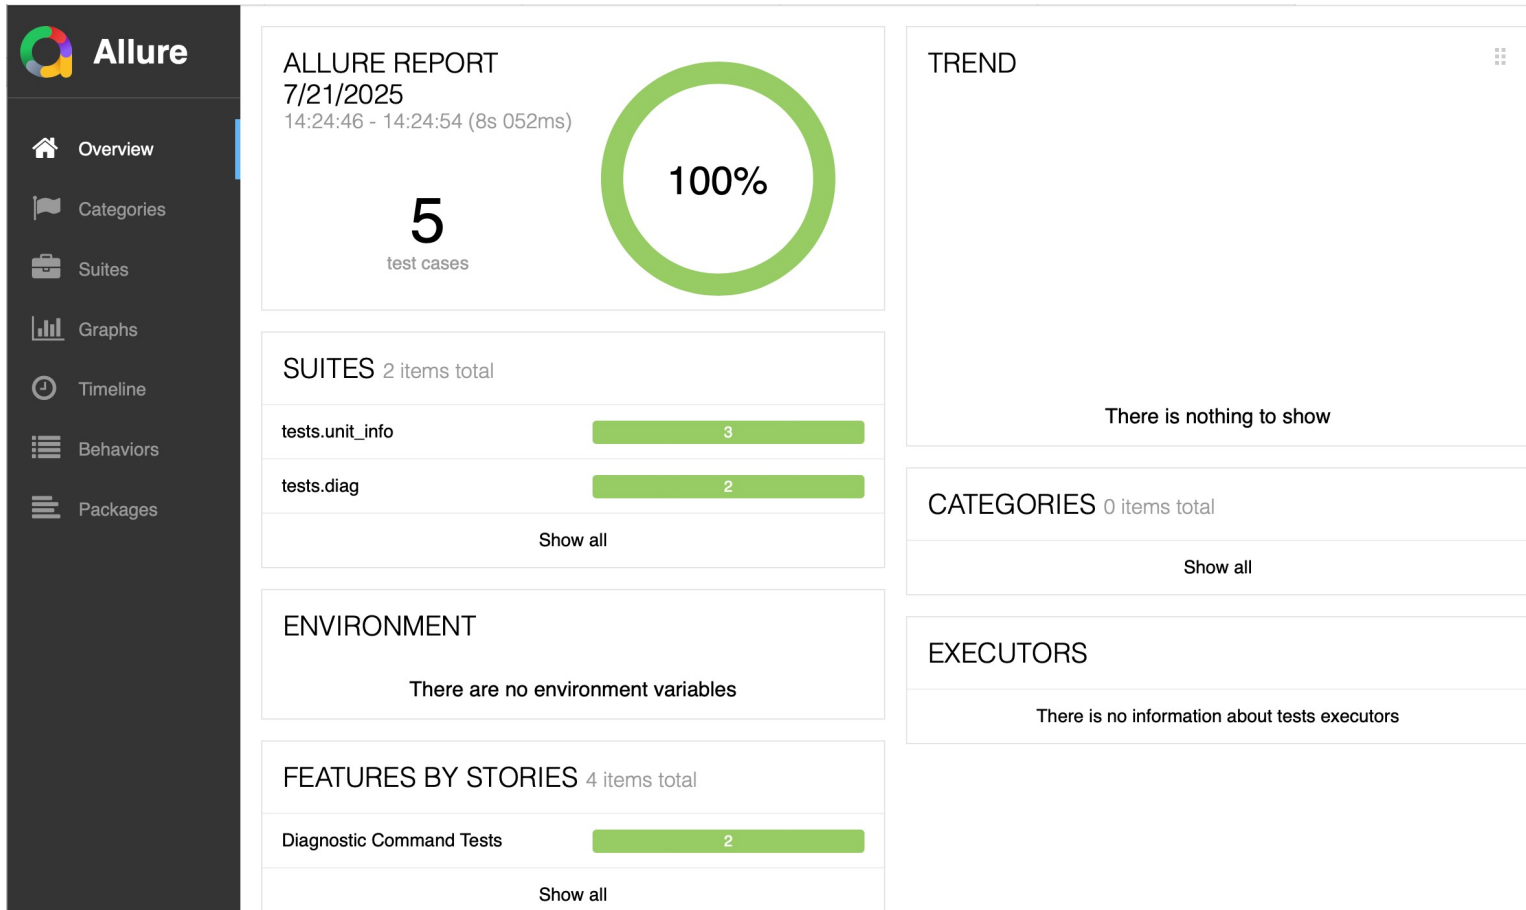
Allure

Overview
Categories
Suites
Graphs
Timeline
Behaviors
Packages

ALLURE REPORT 7/21/2025
14:24:46 - 14:24:54 (8s 052ms)

5
test cases

100%

SUITES 2 items total

| tests.unit_info | 3 |
|---|---|
| tests.diag | 2 |

Show all

ENVIRONMENT

There are no environment variables

FEATURES BY STORIES 4 items total

| Diagnostic Command Tests | 2 |
|---|---|

Show all

TREND

There is nothing to show

CATEGORIES 0 items total

Show all

EXECUTORS

There is no information about tests executors